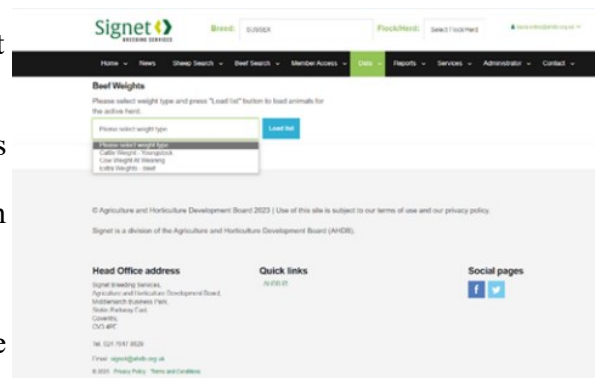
Signet
BREEDING SERVICES

Breed: SUSSEX

Flock/Herd: Select Flock/Herd

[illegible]

Home ⌄ News Sheep Search ⌄ Beef Search ⌄ Member Access ⌄ Data ⌄ Reports ⌄ Services ⌄ Administrator ⌄ Contact ⌄

Beef Weights

Please select weight type and press "Load list" button to load animals for the active herd.

Please select weight type

Load list

Please select weight type
Cattle Weight - Youngstock
Cow Weight At Weaning
Initial Weights - beef

© Agriculture and Horticulture Development Board 2023 | Use of this site is subject to our terms of use and our privacy policy.

Signet is a division of the Agriculture and Horticulture Development Board (AHDB).

Head Office address

Signet Breeding Services,
Agriculture and Horticulture Development Board,
Middlemarch Business Park,
Siskin Parkway East,
Coventry,
CV3 4PE

Tel. 024 7647 8829

Email. signet@ahdb.org.uk

© 2023 Privacy Policy Terms and Conditions

Quick links

AHDB

Social pages